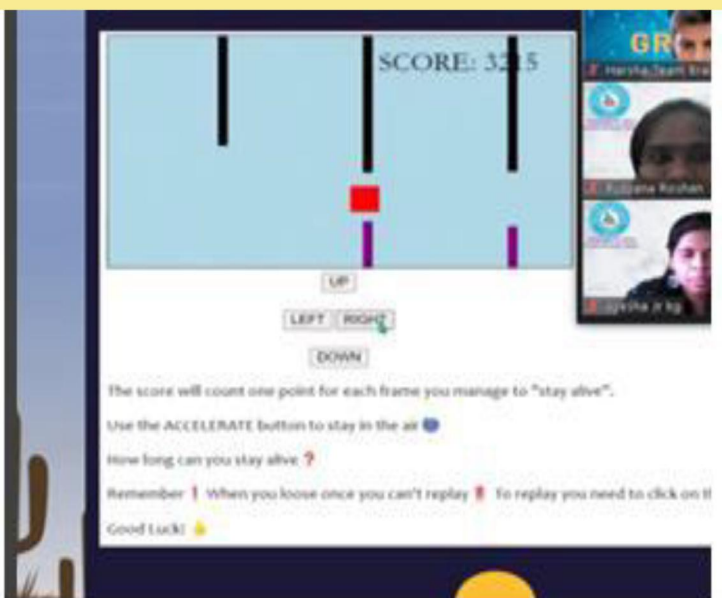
SCORE: 3215

GR

Harsha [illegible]

Kalpana Roshan

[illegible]

UP

LEFT RIGHT

DOWN

The score will count one point for each frame you manage to "stay alive".

Use the ACCELERATE button to stay in the air

How long can you stay alive ?

Remember ! When you loose once you can't replay ! To replay you need to click on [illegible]

Good Luck!